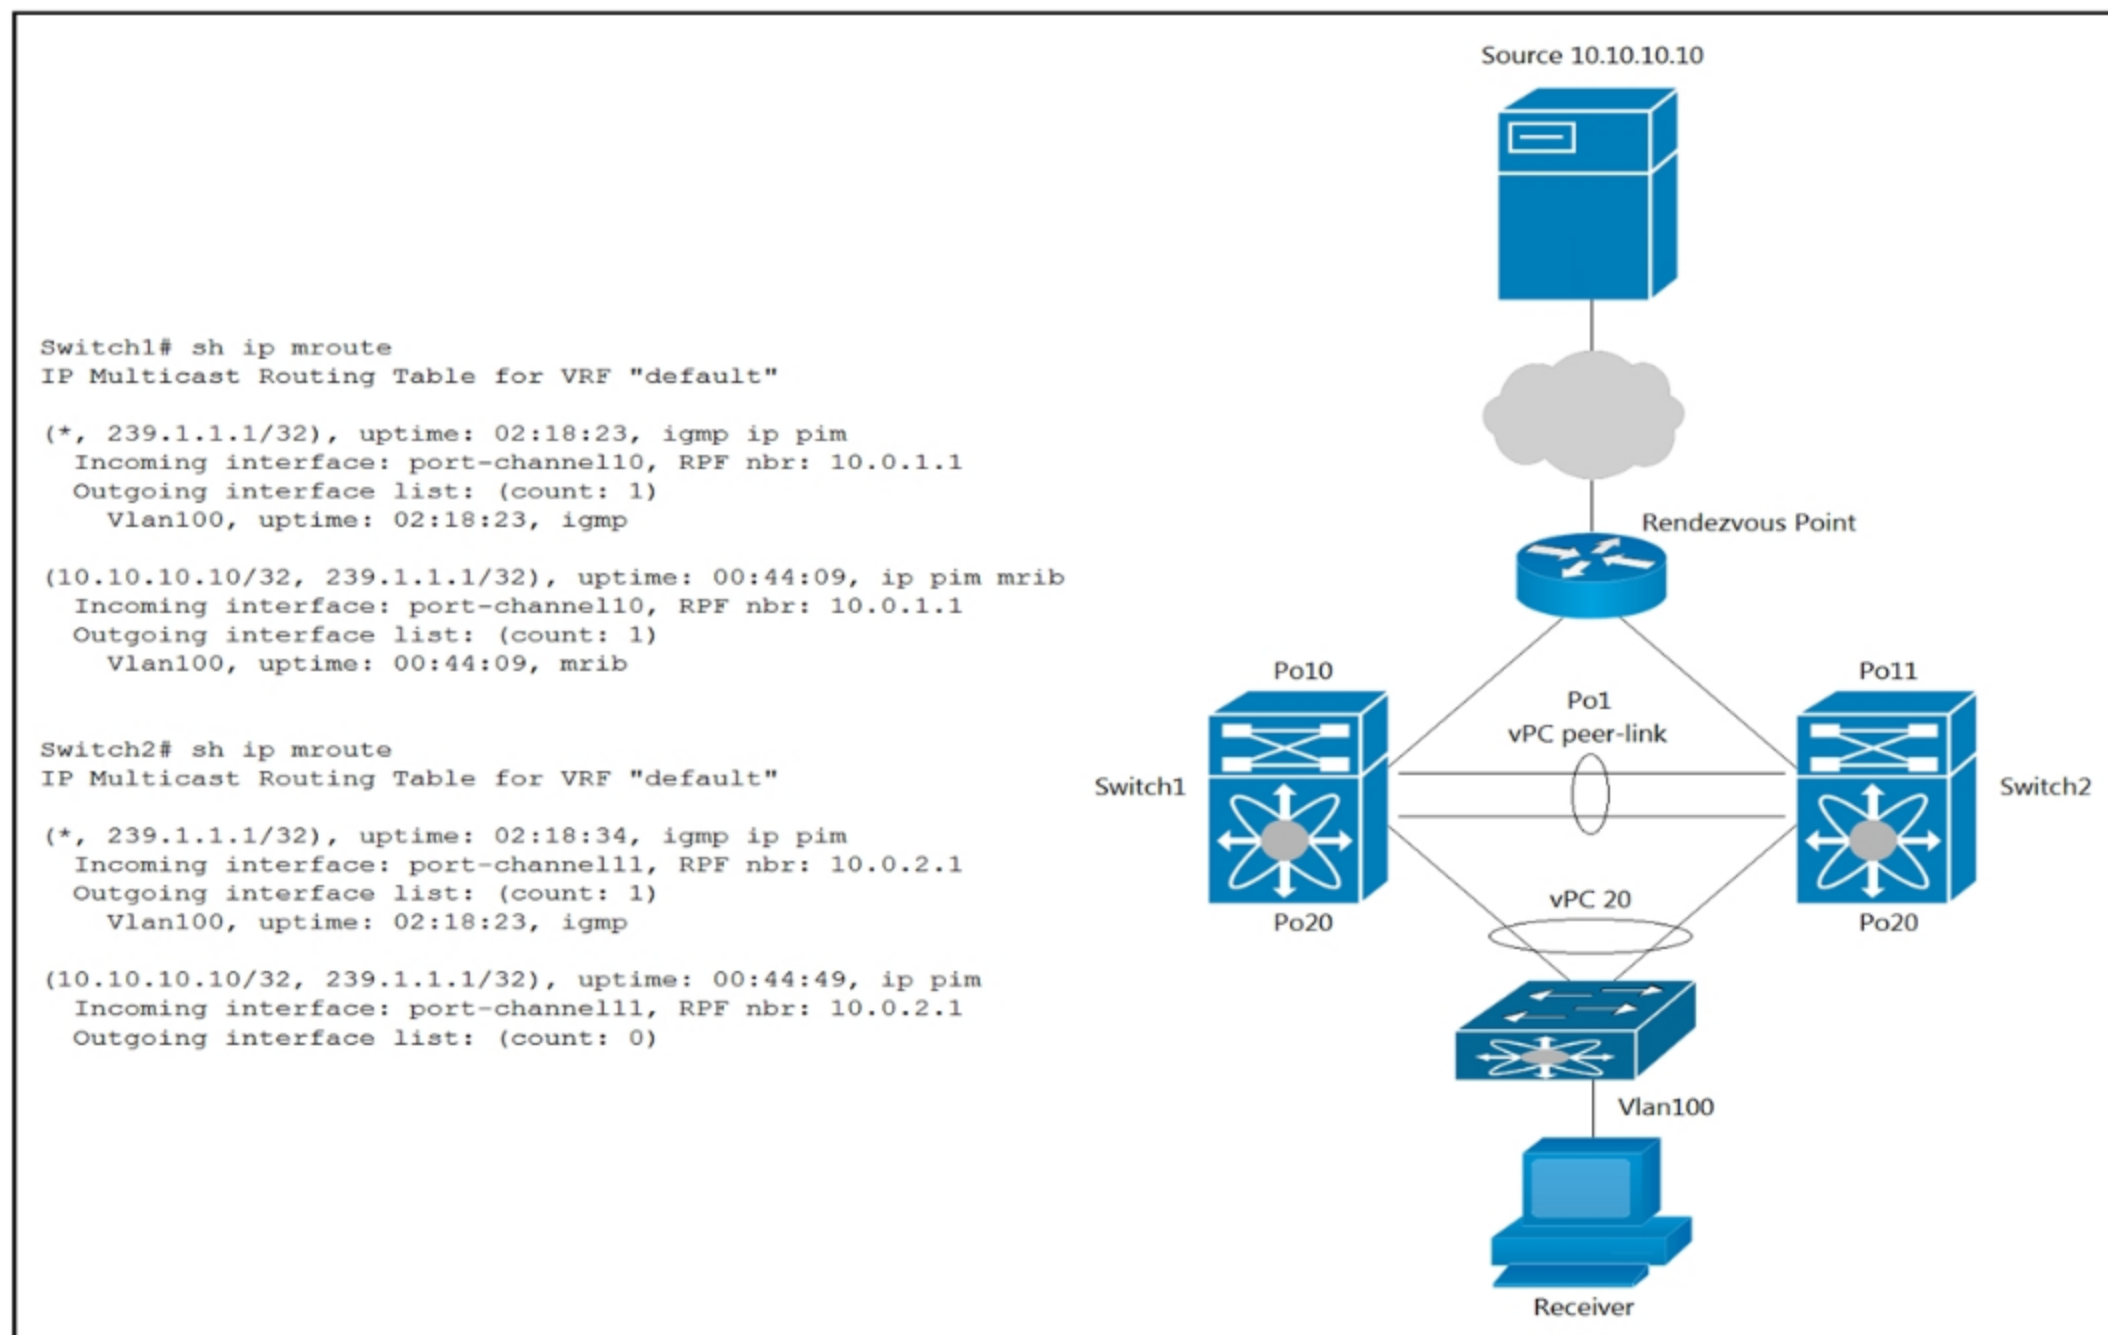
Switch1# sh ip mroute
IP Multicast Routing Table for VRF "default"

(*, 239.1.1.1/32), uptime: 02:18:23, igmp ip pim
Incoming interface: port-channel10, RPF nbr: 10.0.1.1
Outgoing interface list: (count: 1)
Vlan100, uptime: 02:18:23, igmp

(10.10.10.10/32, 239.1.1.1/32), uptime: 00:44:09, ip pim mrib
Incoming interface: port-channel10, RPF nbr: 10.0.1.1
Outgoing interface list: (count: 1)
Vlan100, uptime: 00:44:09, mrib

Switch2# sh ip mroute
IP Multicast Routing Table for VRF "default"

(*, 239.1.1.1/32), uptime: 02:18:34, igmp ip pim
Incoming interface: port-channel11, RPF nbr: 10.0.2.1
Outgoing interface list: (count: 1)
Vlan100, uptime: 02:18:23, igmp

(10.10.10.10/32, 239.1.1.1/32), uptime: 00:44:49, ip pim
Incoming interface: port-channel11, RPF nbr: 10.0.2.1
Outgoing interface list: (count: 0)

Source 10.10.10.10

Rendezvous Point

Po10

Po11

Po1
vPC peer-link

Switch1

Switch2

Po20

vPC 20

Po20

Vlan100

Receiver